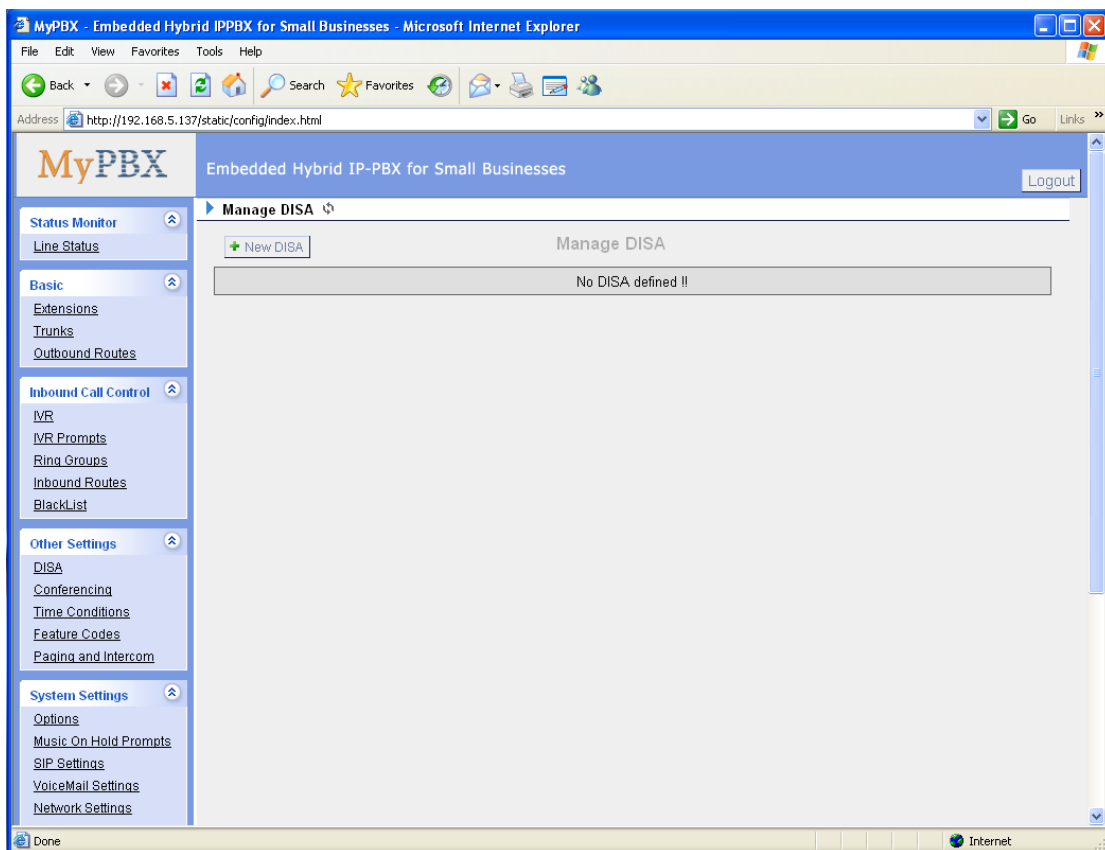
MyPBX - Embedded Hybrid IPPBX for Small Businesses - Microsoft Internet Explorer

File Edit View Favorites Tools Help

Back Search Favorites

Address http://192.168.5.137/static/config/index.html Go Links »

MyPBX

Embedded Hybrid IP-PBX for Small Businesses

Logout

Status Monitor
Line Status

Basic
Extensions
Trunks
Outbound Routes

Inbound Call Control
IVR
IVR Prompts
Ring Groups
Inbound Routes
BlackList

Other Settings
DISA
Conferencing
Time Conditions
Feature Codes
Paging and Intercom

System Settings
Options
Music On Hold Prompts
SIP Settings
VoiceMail Settings
Network Settings

Manage DISA

New DISA

Manage DISA

No DISA defined !!

Done

Internet